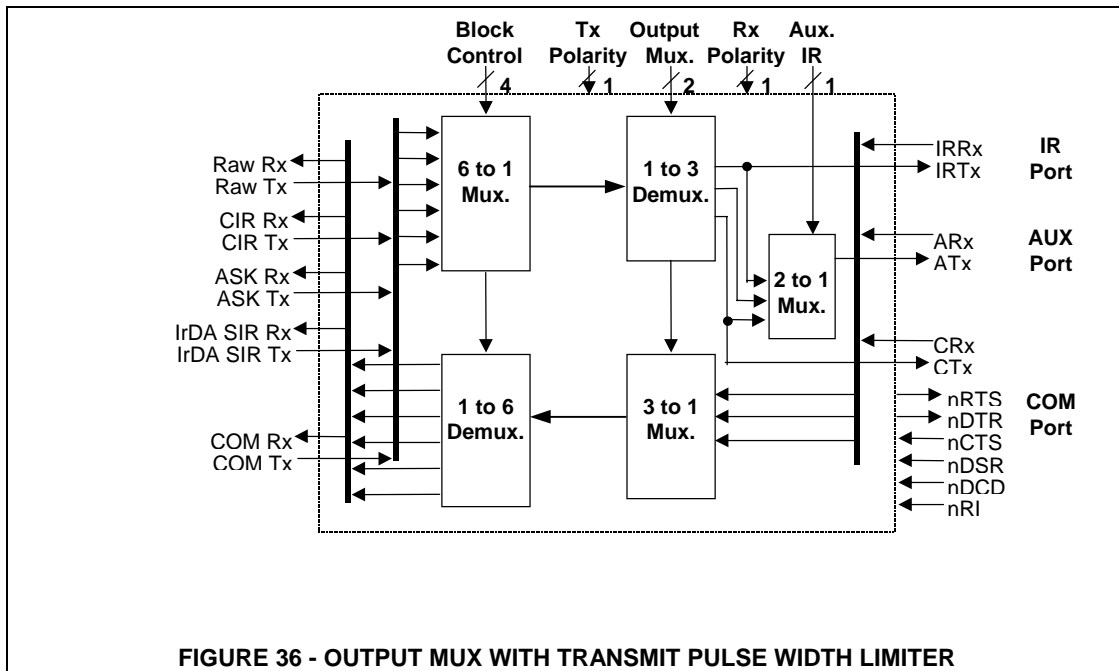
Block Control
4

Tx Polarity
1

Output Mux.
2

Rx Polarity
1

Aux. IR
1

Raw Rx
Raw Tx
CIR Rx
CIR Tx
ASK Rx
ASK Tx
IrDA SIR Rx
IrDA SIR Tx
COM Rx
COM Tx

6 to 1 Mux.

1 to 3 Demux.

2 to 1 Mux.

1 to 6 Demux.

3 to 1 Mux.

IRRx
IRTx
IR Port

ARx
ATx
AUX Port

CRx
CTx

nRTS
nDTR
nCTS
nDSR
nDCD
nRI
COM Port

FIGURE 36 - OUTPUT MUX WITH TRANSMIT PULSE WIDTH LIMITER